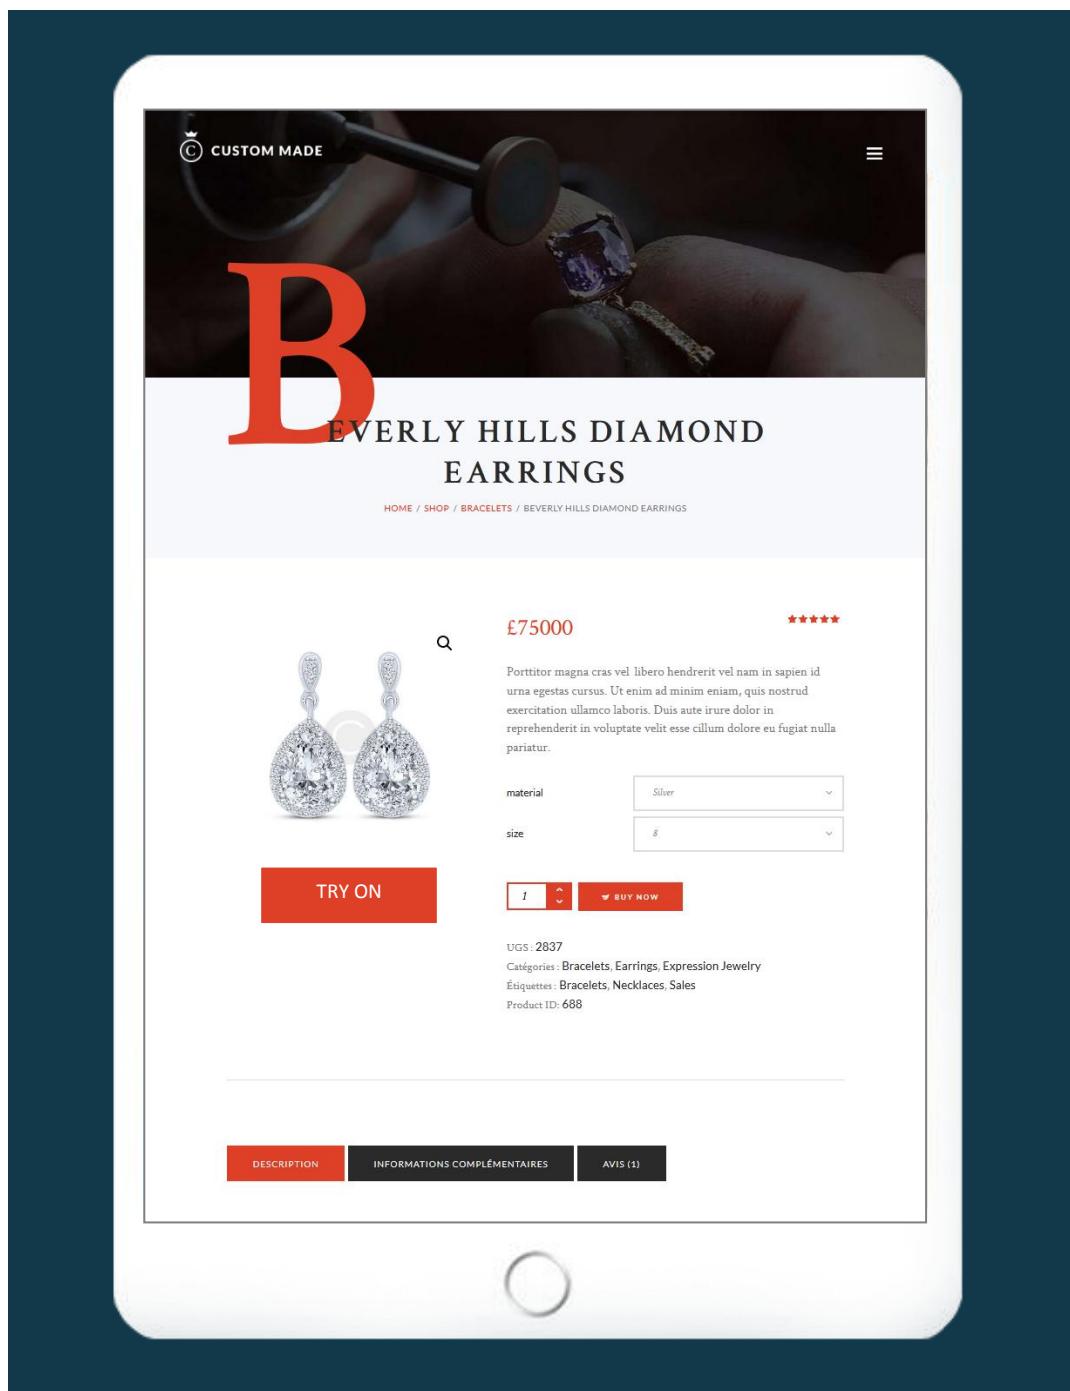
CUSTOM MADE

BEVERLY HILLS DIAMOND EARRINGS

HOME / SHOP / BRACELETS / BEVERLY HILLS DIAMOND EARRINGS

£75000

Porttitor magna cras vel libero hendrerit vel nam in sapien id urna egestas cursus. Ut enim ad minim eniam, quis nostrud exercitation ullamco laboris. Duis aute irure dolor in reprehenderit in voluptate velit esse cillum dolore eu fugiat nulla pariatur.

material Silver

size 8

TRY ON

1 BUY NOW

UGS : 2837
Catégories : Bracelets, Earrings, Expression Jewelry
Étiquettes : Bracelets, Necklaces, Sales
Product ID: 688

DESCRIPTION INFORMATIONS COMPLÉMENTAIRES AVIS (1)